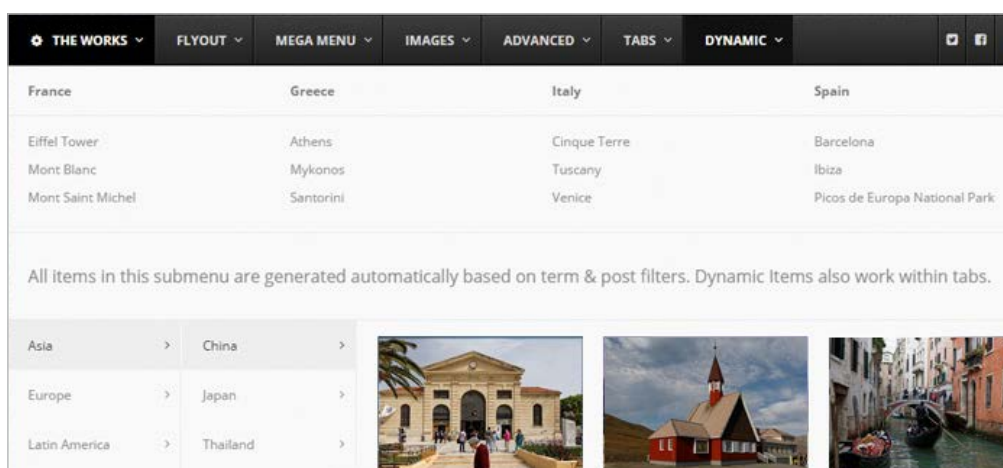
THE WORKS FLYOUT MEGA MENU IMAGES ADVANCED TABS DYNAMIC

France
Eiffel Tower
Mont Blanc
Mont Saint Michel

Greece
Athens
Mykonos
Santorini

Italy
Cinque Terre
Tuscany
Venice

Spain
Barcelona
Ibiza
Picos de Europa National Park

All items in this submenu are generated automatically based on term & post filters. Dynamic Items also work within tabs.

Asia ›
Europe ›
Latin America ›

China ›
Japan ›
Thailand ›